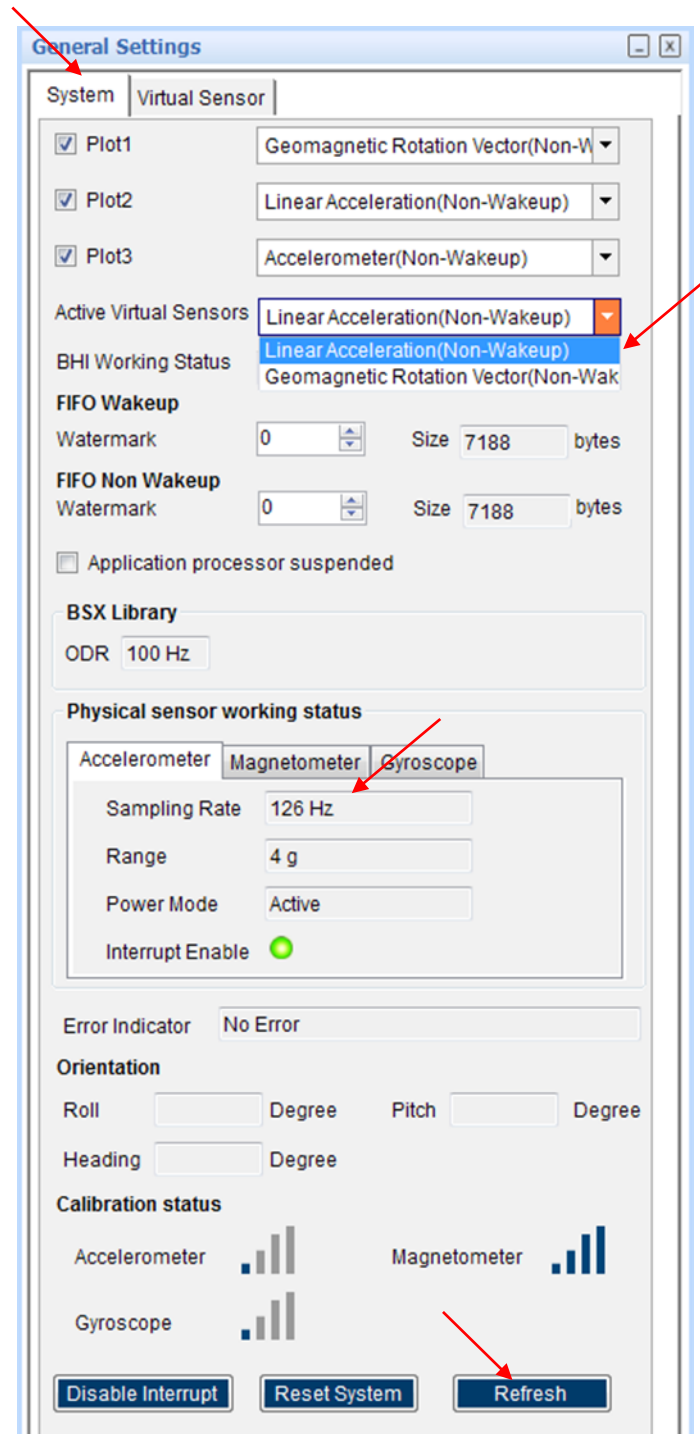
General Settings

System | Virtual Sensor

Plot1 Geomagnetic Rotation Vector(Non-W

Plot2 Linear Acceleration(Non-Wakeup)

Plot3 Accelerometer(Non-Wakeup)

Active Virtual Sensors Linear Acceleration(Non-Wakeup)

Linear Acceleration(Non-Wakeup)
Geomagnetic Rotation Vector(Non-Wak

BHI Working Status

FIFO Wakeup
Watermark 0 Size 7188 bytes

FIFO Non Wakeup
Watermark 0 Size 7188 bytes

Application processor suspended

BSX Library
ODR 100 Hz

Physical sensor working status

Accelerometer | Magnetometer | Gyroscope

Sampling Rate 126 Hz

Range 4 g

Power Mode Active

Interrupt Enable

Error Indicator No Error

Orientation

Roll Degree Pitch Degree

Heading Degree

Calibration status

Accelerometer Magnetometer

Gyroscope

Disable Interrupt Reset System Refresh